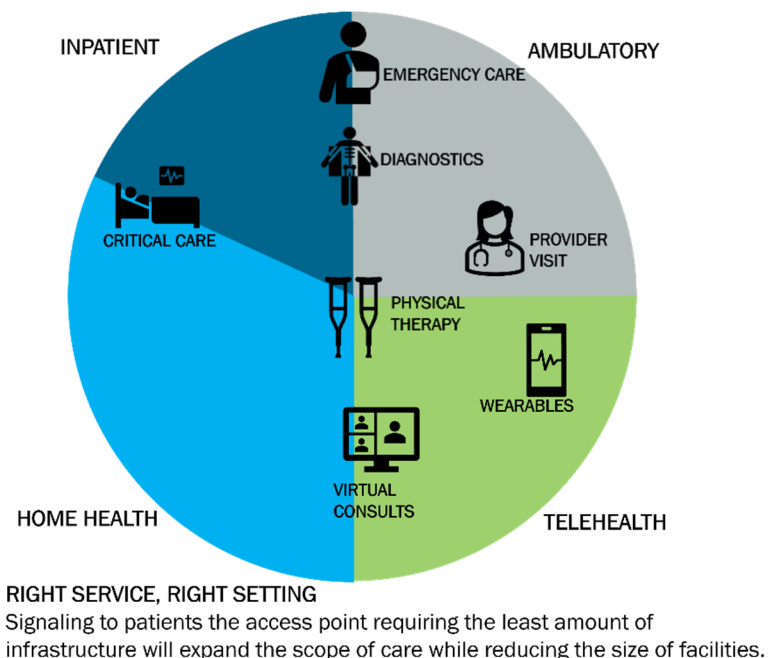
INPATIENT

AMBULATORY

EMERGENCY CARE

DIAGNOSTICS

CRITICAL CARE

PROVIDER VISIT

PHYSICAL THERAPY

WEARABLES

VIRTUAL CONSULTS

HOME HEALTH

TELEHEALTH

RIGHT SERVICE, RIGHT SETTING
Signaling to patients the access point requiring the least amount of infrastructure will expand the scope of care while reducing the size of facilities.